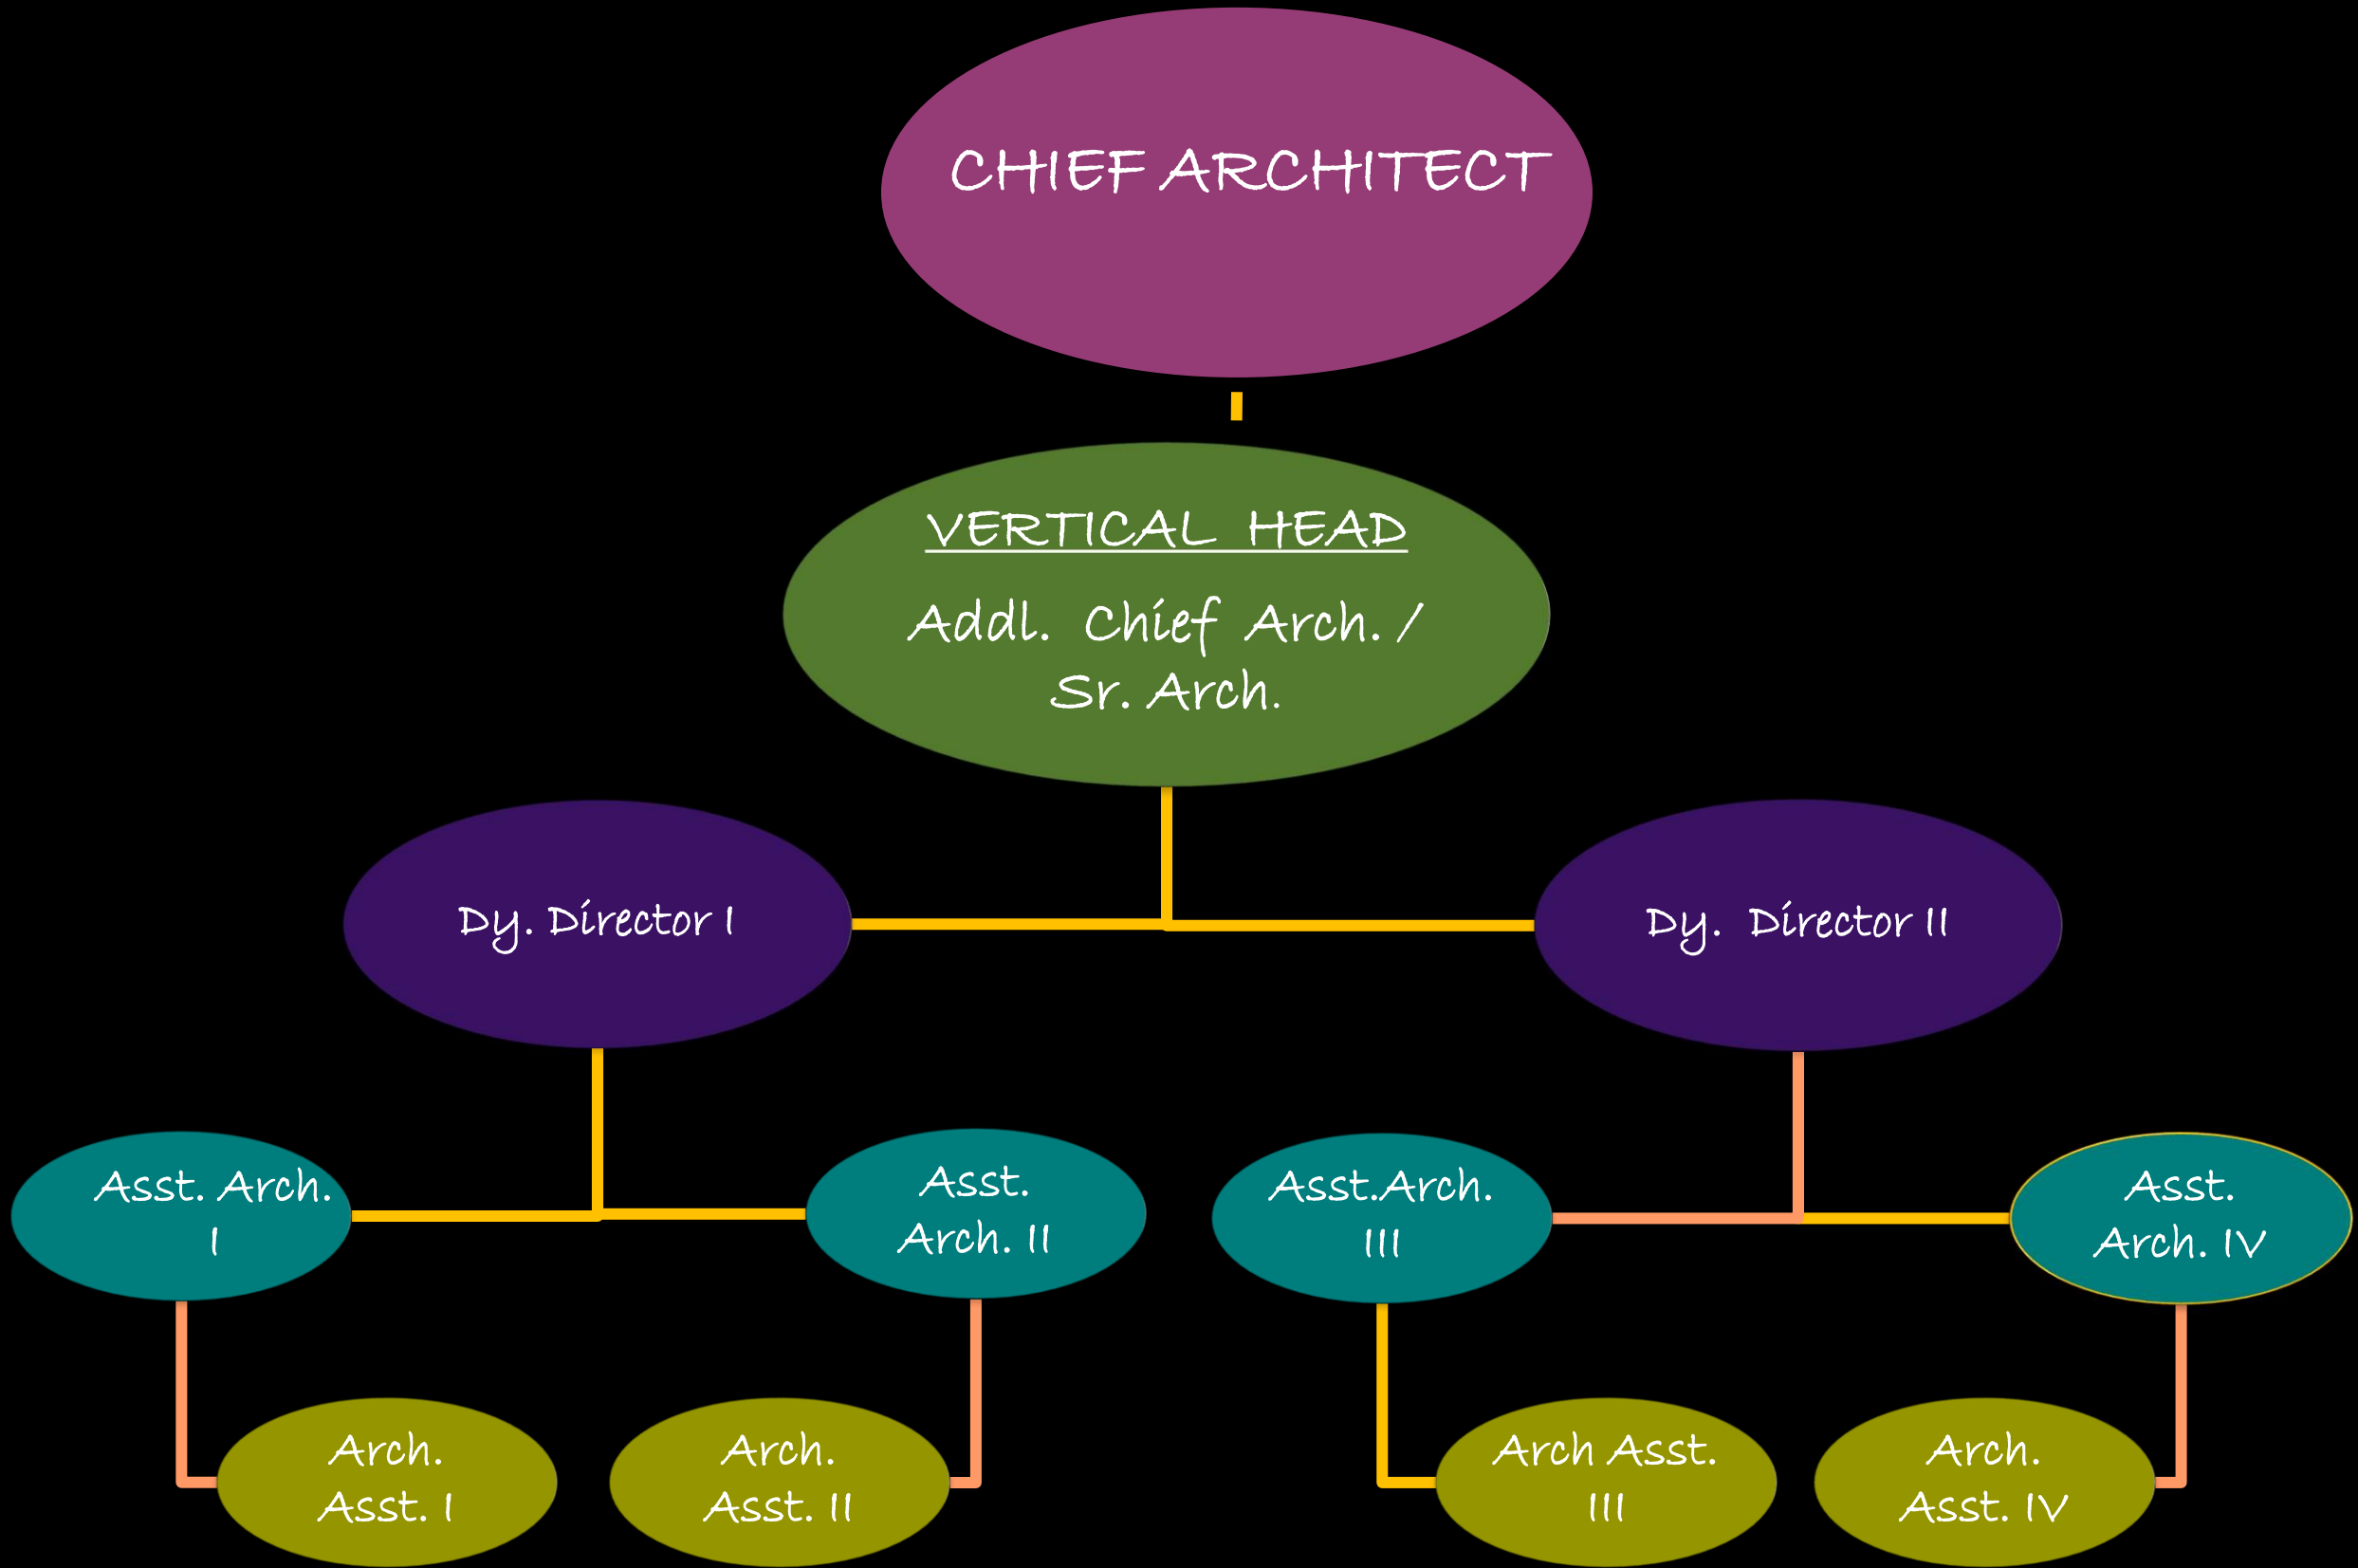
CHIEF ARCHITECT

VERTICAL HEAD

Addl. Chief Arch. / Sr. Arch.

Dy. Director I

Dy. Director II

Asst. Arch. I

Asst. Arch. II

Asst.Arch. III

Asst. Arch. IV

Arch. Asst. I

Arch. Asst. II

Arch Asst. III

Arch. Asst. IV